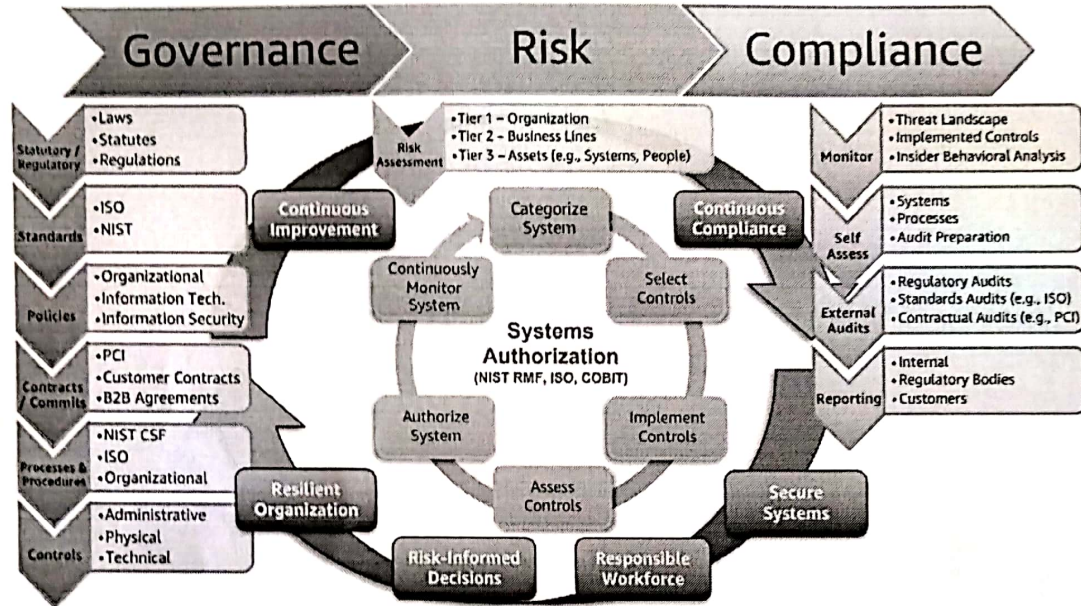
Governance

Risk

Compliance

Statutory / Regulatory
•Laws
•Statutes
•Regulations

Standards
•ISO
•NIST

Policies
•Organizational
•Information Tech.
•Information Security

Contracts / Commits
•PCI
•Customer Contracts
•B2B Agreements

Processes & Procedures
•NIST CSF
•ISO
•Organizational

Controls
•Administrative
•Physical
•Technical

Risk Assessment
•Tier 1 – Organization
•Tier 2 – Business Lines
•Tier 3 – Assets (e.g., Systems, People)

Continuous Improvement

Continuous Compliance

Categorize System

Select Controls

Implement Controls

Assess Controls

Authorize System

Continuously Monitor System

Systems Authorization
(NIST RMF, ISO, COBIT)

Resilient Organization

Risk-Informed Decisions

Responsible Workforce

Secure Systems

Monitor
•Threat Landscape
•Implemented Controls
•Insider Behavioral Analysis

Self Assess
•Systems
•Processes
•Audit Preparation

External Audits
•Regulatory Audits
•Standards Audits (e.g., ISO)
•Contractual Audits (e.g., PCI)

Reporting
•Internal
•Regulatory Bodies
•Customers